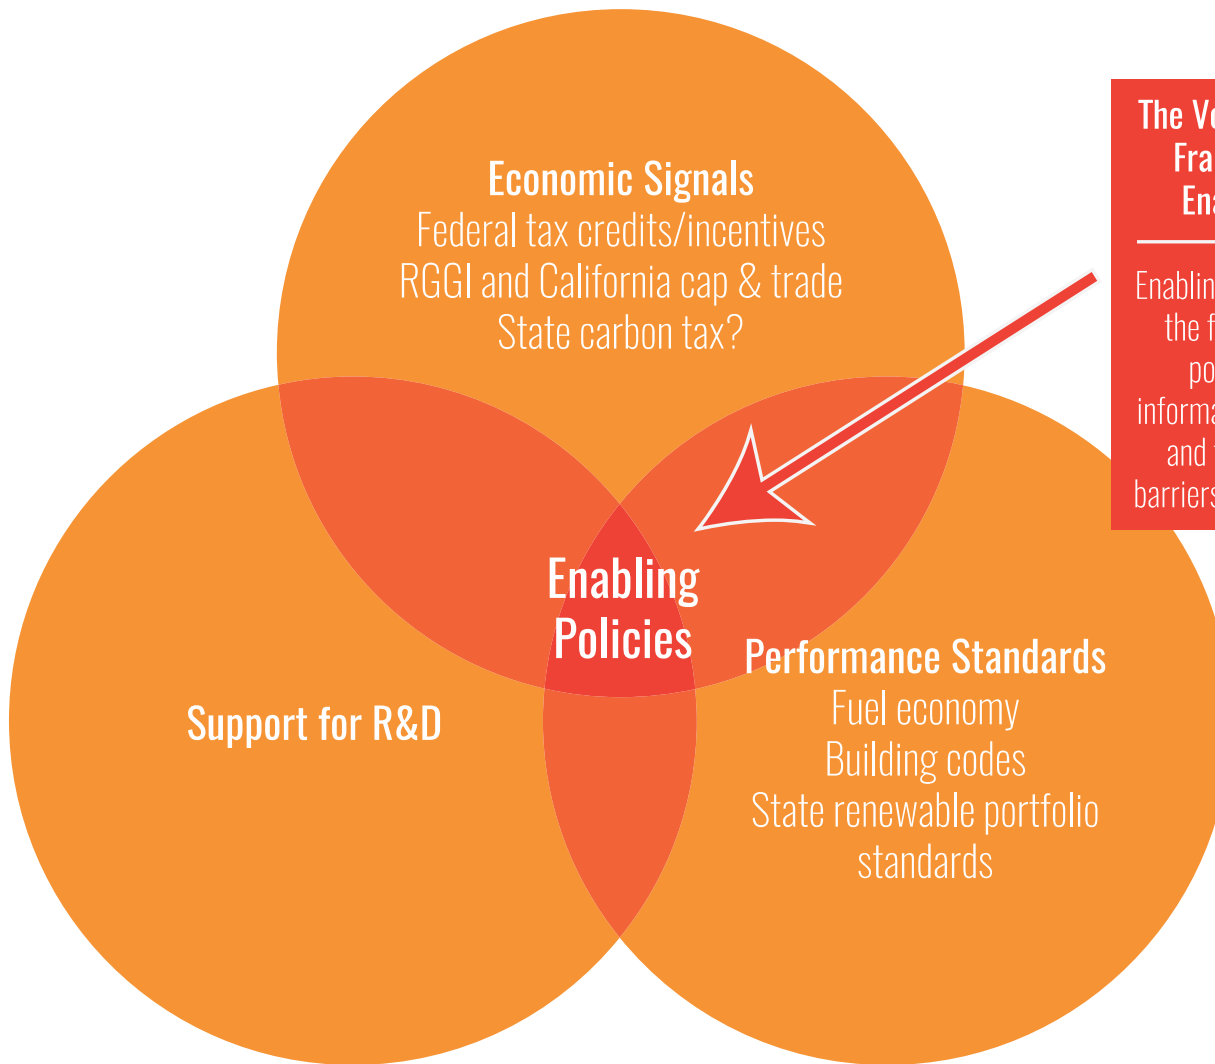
Economic Signals
Federal tax credits/incentives
RGGI and California cap & trade
State carbon tax?

The V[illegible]
Fra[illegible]
En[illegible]

Enablin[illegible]
the f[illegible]
po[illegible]
informa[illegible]
and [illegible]
barriers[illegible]

Enabling Policies

Support for R&D

Performance Standards
Fuel economy
Building codes
State renewable portfolio standards